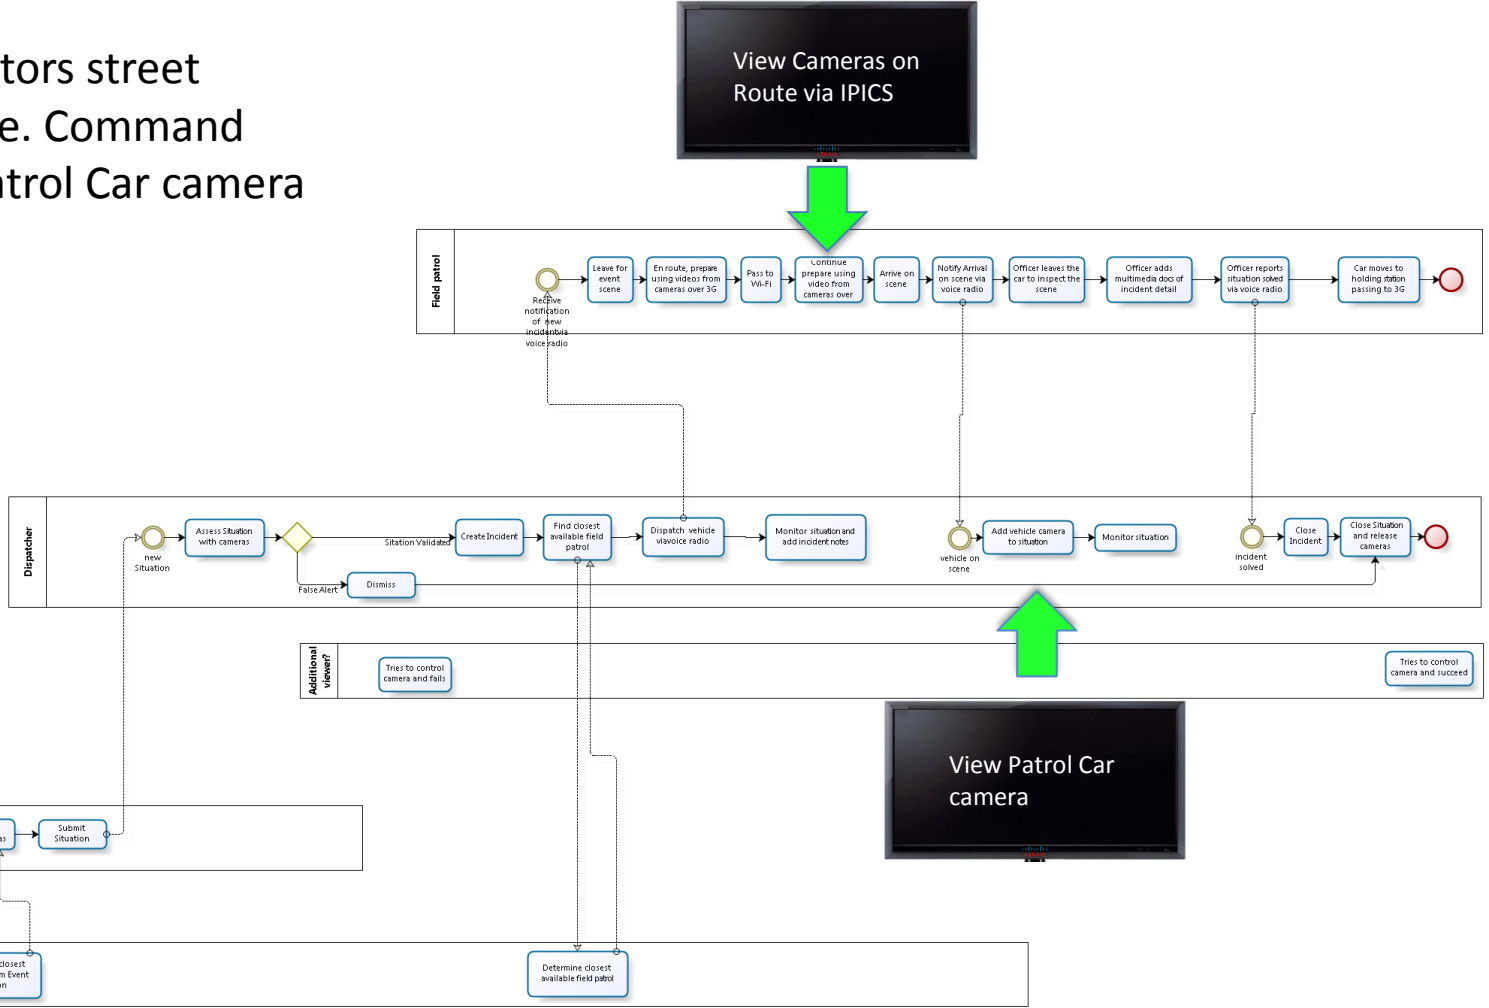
tors street
e. Command
trol Car camera

View Cameras on Route via IPICS

Field patrol

Receive notification of new incidentvia voice radio

Leave for event scene

En route, prepare using videos from cameras over 3G

Pass to Wi-Fi

Continue prepare using video from cameras over

Arrive on scene

Notify Arrival on scene via voice radio

Officer leaves the car to inspect the scene

Officer adds multimedia docs of incident detail

Officer reports situation solved via voice radio

Car moves to holding station passing to 3G

Dispatcher

new Situation

Assess Situation with cameras

Sitation Validated

Create Incident

Find closest available field patrol

Dispatch vehicle viavoice radio

Monitor situation and add incident notes

vehicle on scene

Add vehicle camera to situation

Monitor situation

incident solved

Close Incident

Close Situation and release cameras

False Alert

Dismiss

Additional viewer?

Tries to control camera and fails

Tries to control camera and succeed

View Patrol Car camera

s

Submit Situation

closest
m Event
n

Determine closest available field patrol